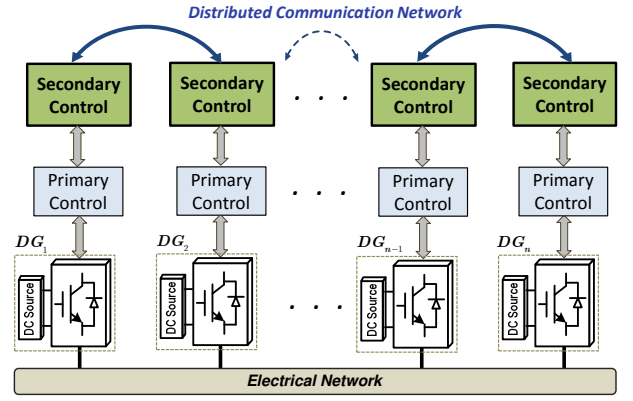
Distributed Communication Network

Secondary Control

Secondary Control

. . .

Secondary Control

Secondary Control

Primary Control

Primary Control

. . .

Primary Control

Primary Control

$DG_1$

$DG_2$

$DG_{n-1}$

$DG_n$

DC Source

DC Source

. . .

DC Source

DC Source

Electrical Network